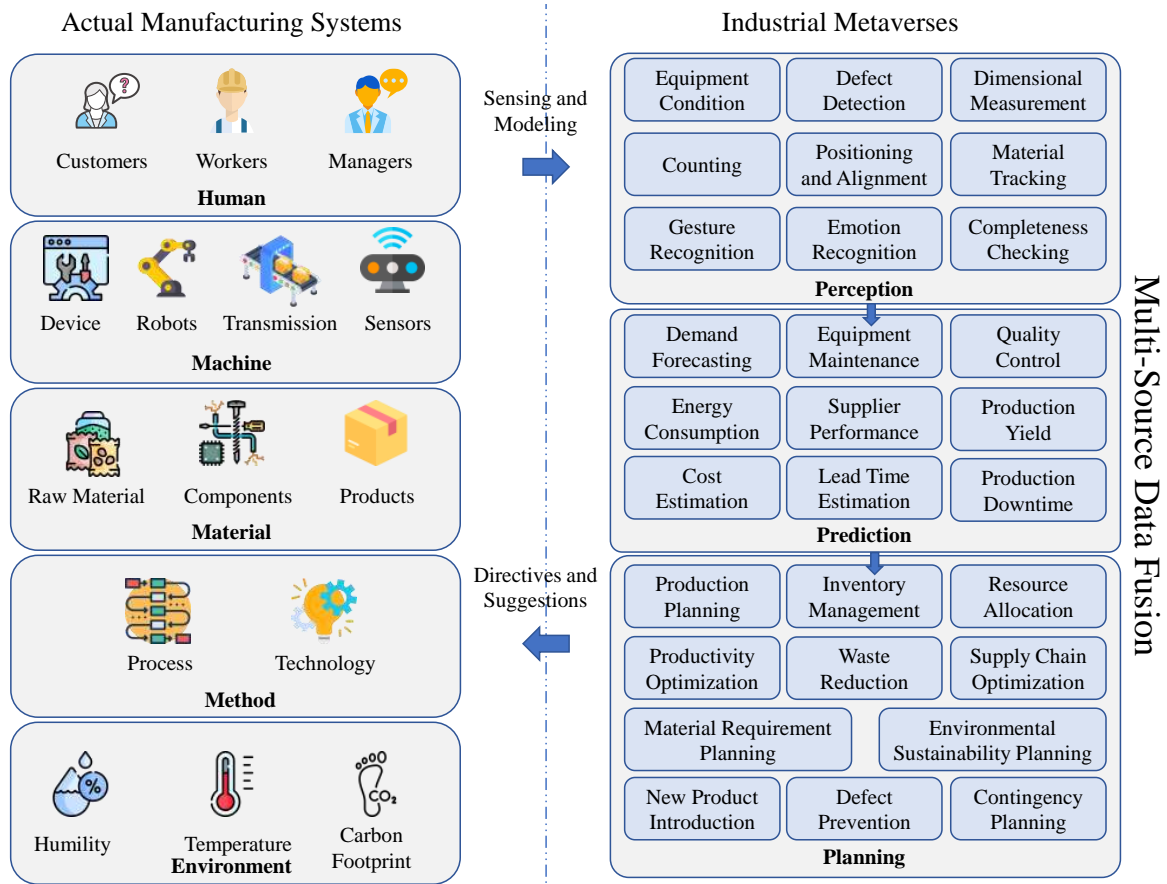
Actual Manufacturing Systems

Customers Workers Managers

Human

Device Robots Transmission Sensors

Machine

Raw Material Components Products

Material

Process Technology

Method

Humility Temperature Carbon Footprint

Environment

Sensing and Modeling

Directives and Suggestions

Industrial Metaverses

Equipment Condition | Defect Detection | Dimensional Measurement
Counting | Positioning and Alignment | Material Tracking
Gesture Recognition | Emotion Recognition | Completeness Checking

Perception

Demand Forecasting | Equipment Maintenance | Quality Control
Energy Consumption | Supplier Performance | Production Yield
Cost Estimation | Lead Time Estimation | Production Downtime

Prediction

Production Planning | Inventory Management | Resource Allocation
Productivity Optimization | Waste Reduction | Supply Chain Optimization
Material Requirement Planning | Environmental Sustainability Planning
New Product Introduction | Defect Prevention | Contingency Planning

Planning

Multi-Source Data Fusion